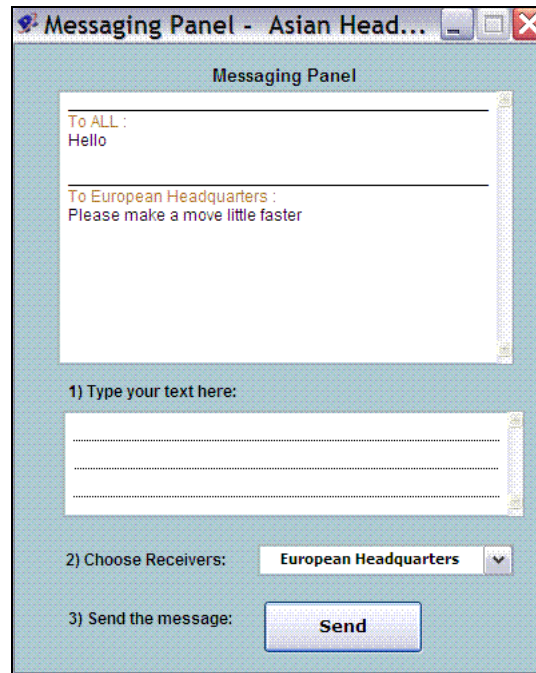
Messaging Panel - Asian Head...

Messaging Panel

To ALL :
Hello

To European Headquarters :
Please make a move little faster

1) Type your text here:

2) Choose Receivers: European Headquarters

3) Send the message: Send